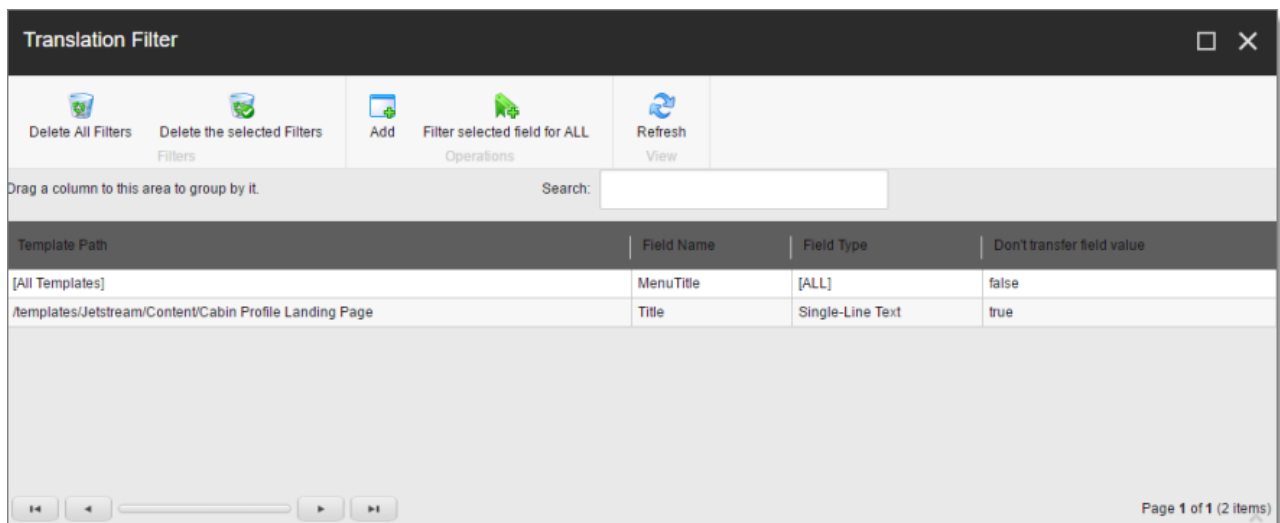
Translation Filter

Delete All Filters
Delete the selected Filters
Filters
Add
Filter selected field for ALL
Operations
Refresh
View

Drag a column to this area to group by it.
Search:

| Template Path | Field Name | Field Type | Don't transfer field value |
|---|---|---|---|
| [All Templates] | MenuTitle | [ALL] | false |
| /templates/Jetstream/Content/Cabin Profile Landing Page | Title | Single-Line Text | true |

Page 1 of 1 (2 items)